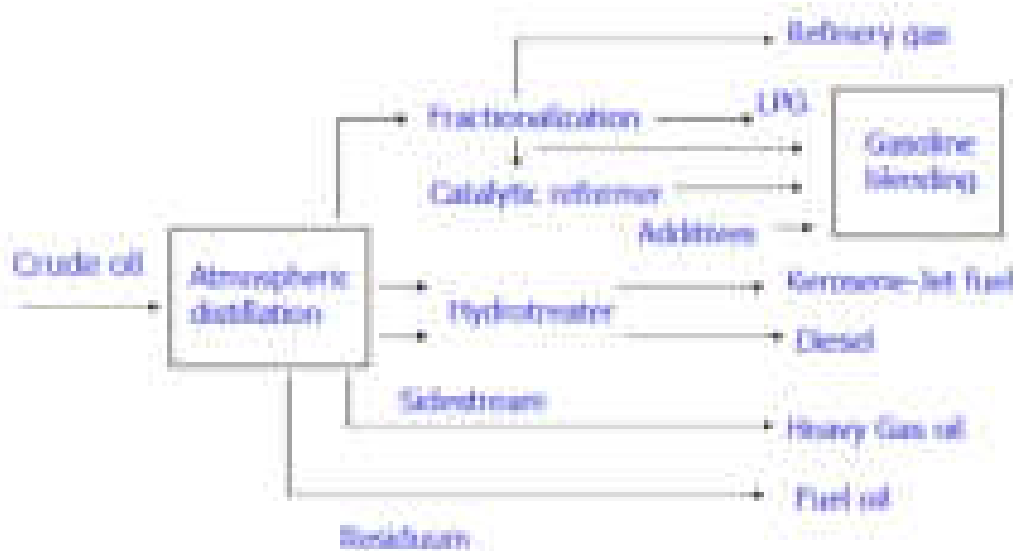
Refinery gas

Fractionalization

LPG

Gasoline blending

Catalytic reformer

Additives

Crude oil

Atmospheric distillation

Hydrotreater

Kerosene-Jet fuel

Diesel

Sidestream

Heavy Gas oil

Fuel oil

Residuum